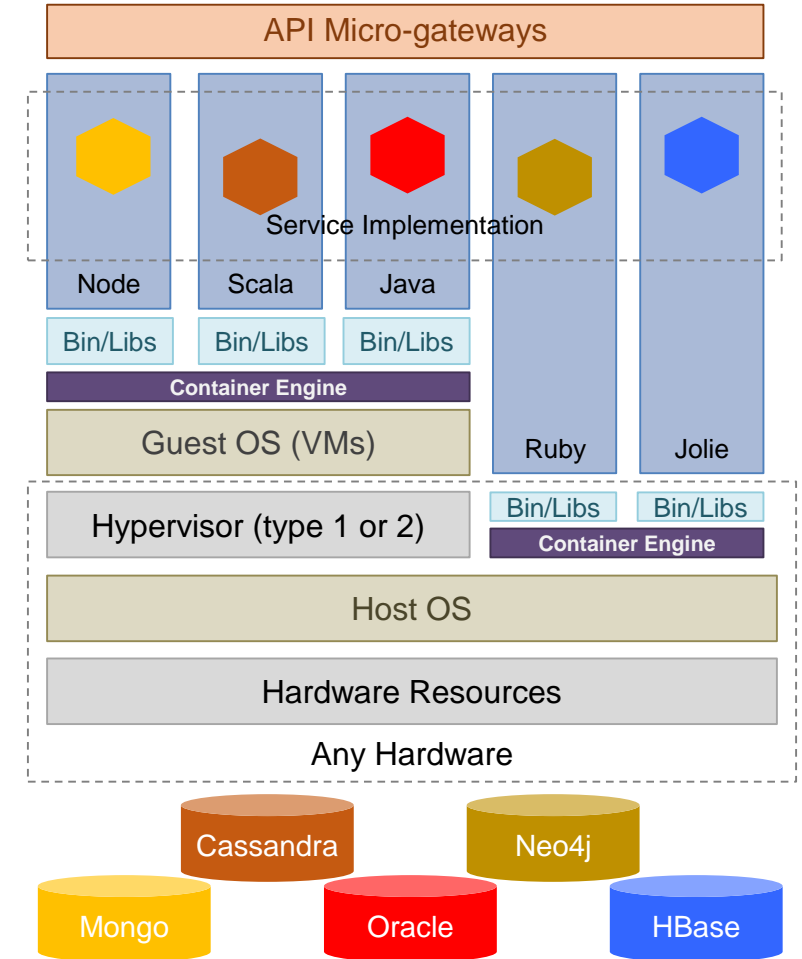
API Micro-gateways

Service Implementation

Node

Scala

Java

Ruby

Jolie

Bin/Libs

Bin/Libs

Bin/Libs

Container Engine

Guest OS (VMs)

Hypervisor (type 1 or 2)

Bin/Libs

Bin/Libs

Container Engine

Host OS

Hardware Resources

Any Hardware

Cassandra

Neo4j

Mongo

Oracle

HBase